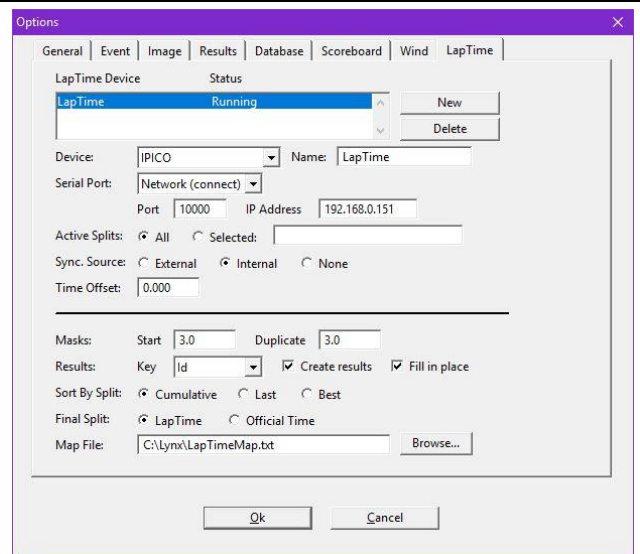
Options

General | Event | Image | Results | Database | Scoreboard | Wind | LapTime

| LapTime Device | Status |
|---|---|
| LapTime | Running |

New
Delete

Device: IPICO Name: LapTime
Serial Port: Network (connect)
Port 10000 IP Address 192.168.0.151
Active Splits: All Selected:
Sync. Source: External Internal None
Time Offset: 0.000

Masks: Start 3.0 Duplicate 3.0
Results: Key Id Create results Fill in place
Sort By Split: Cumulative Last Best
Final Split: LapTime Official Time
Map File: C:\Lynx\LapTimeMap.txt Browse...

Ok Cancel